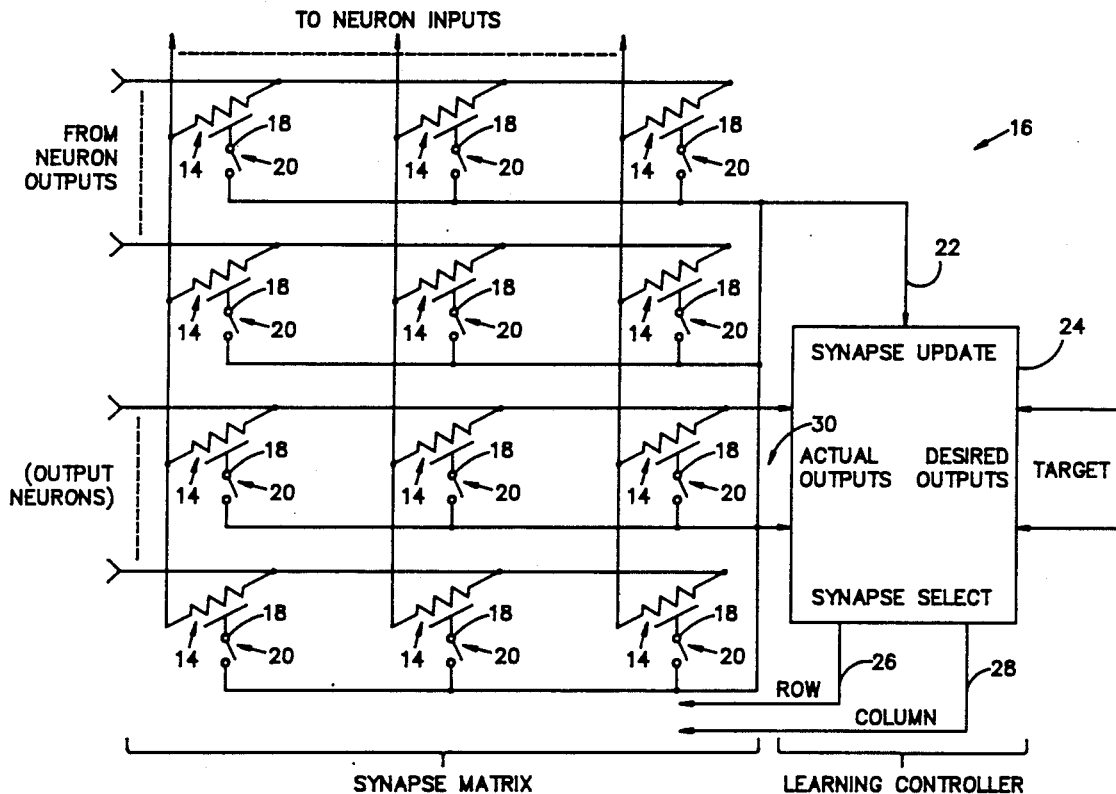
TO NEURON INPUTS

FROM NEURON OUTPUTS

16

18
14
20

18
14
20

18
14
20

22

18
14
20

18
14
20

18
14
20

24

SYNAPSE UPDATE

30

18
14
20

18
14
20

18
14
20

ACTUAL OUTPUTS

DESIRED OUTPUTS

TARGET

(OUTPUT NEURONS)

SYNAPSE SELECT

18
14
20

18
14
20

18
14
20

26

28

ROW

COLUMN

SYNAPSE MATRIX

LEARNING CONTROLLER